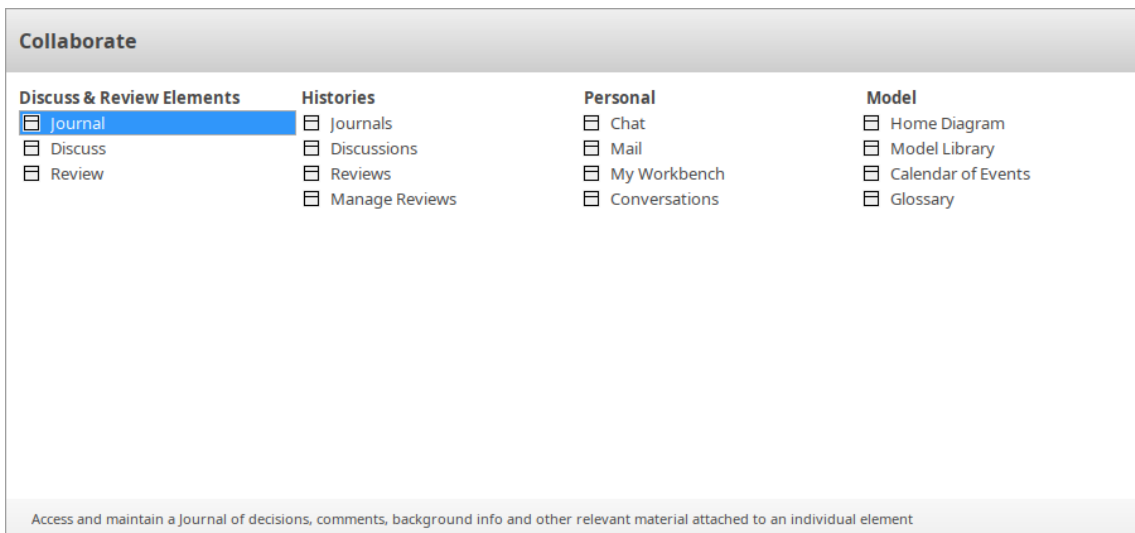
Collaborate

Discuss & Review Elements
Journal
Discuss
Review

Histories
Journals
Discussions
Reviews
Manage Reviews

Personal
Chat
Mail
My Workbench
Conversations

Model
Home Diagram
Model Library
Calendar of Events
Glossary

Access and maintain a Journal of decisions, comments, background info and other relevant material attached to an individual element